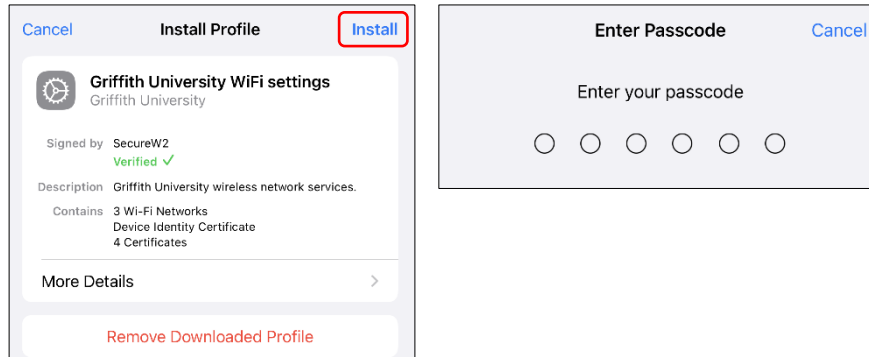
Cancel Install Profile Install

Griffith University WiFi settings
Griffith University

Signed by SecureW2
Verified ✓

Description Griffith University wireless network services.

Contains 3 Wi-Fi Networks
Device Identity Certificate
4 Certificates

More Details

Remove Downloaded Profile

Enter Passcode Cancel

Enter your passcode